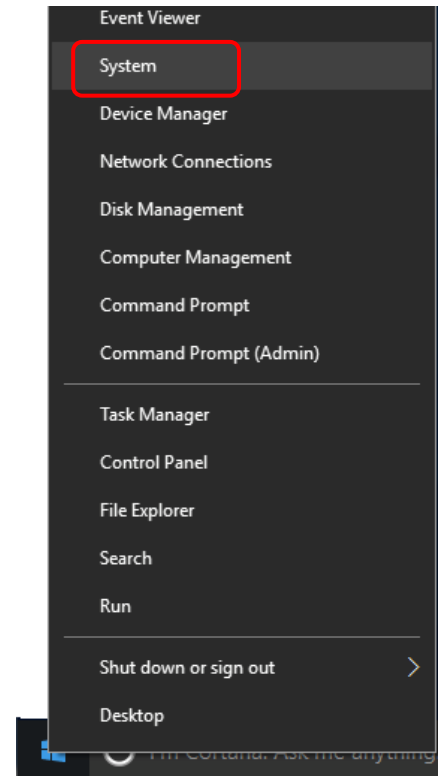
Event Viewer

System

Device Manager

Network Connections

Disk Management

Computer Management

Command Prompt

Command Prompt (Admin)

Task Manager

Control Panel

File Explorer

Search

Run

Shut down or sign out >

Desktop

I'm Cortana. Ask me anything